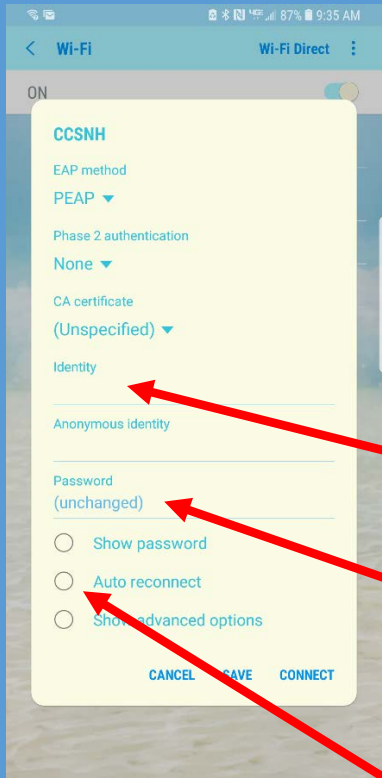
87% 9:35 AM

Wi-Fi

Wi-Fi Direct

ON

CCSNH

EAP method

PEAP

Phase 2 authentication

None

CA certificate

(Unspecified)

Identity

Anonymous identity

Password

(unchanged)

Show password

Auto reconnect

Show advanced options

CANCEL SAVE CONNECT